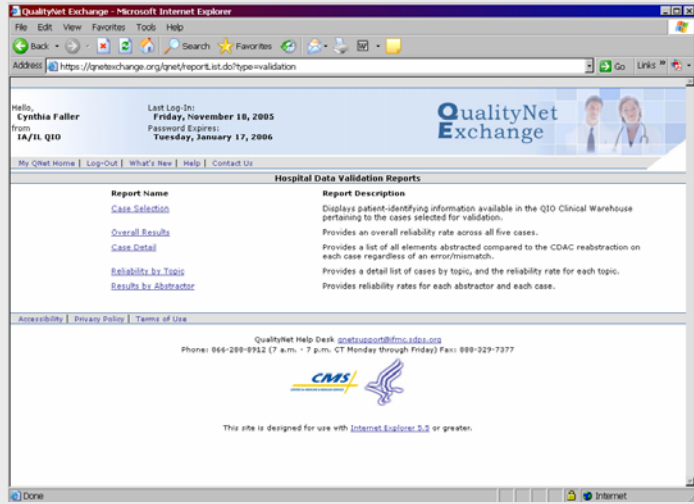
QualityNet Exchange - Microsoft Internet Explorer

File Edit View Favorites Tools Help

Back Search Favorites

Address https://qnetexchange.org/qnet/reportList.do?type=validation Go Links

Hello,
Cynthia Faller
from
IA/IL QIO

Last Log-In:
Friday, November 18, 2005
Password Expires:
Tuesday, January 17, 2006

QualityNet Exchange

My QNet Home | Log-Out | What's New | Help | Contact Us

Hospital Data Validation Reports

| Report Name | Report Description |
|---|---|
| Case Selection | Displays patient-identifying information available in the QIO Clinical Warehouse pertaining to the cases selected for validation. |
| Overall Results | Provides an overall reliability rate across all five cases. |
| Case Detail | Provides a list of all elements abstracted compared to the CDAC reabstraction on each case regardless of an error/mismatch. |
| Reliability by Topic | Provides a detail list of cases by topic, and the reliability rate for each topic. |
| Results by Abstractor | Provides reliability rates for each abstractor and each case. |

Accessibility | Privacy Policy | Terms of Use

QualityNet Help Desk qnetsupport@ifmc.sdps.org
Phone: 866-288-8912 (7 a.m. - 7 p.m. CT Monday through Friday) Fax: 888-329-7377

CMS

This site is designed for use with Internet Explorer 5.5 or greater.

Done Internet